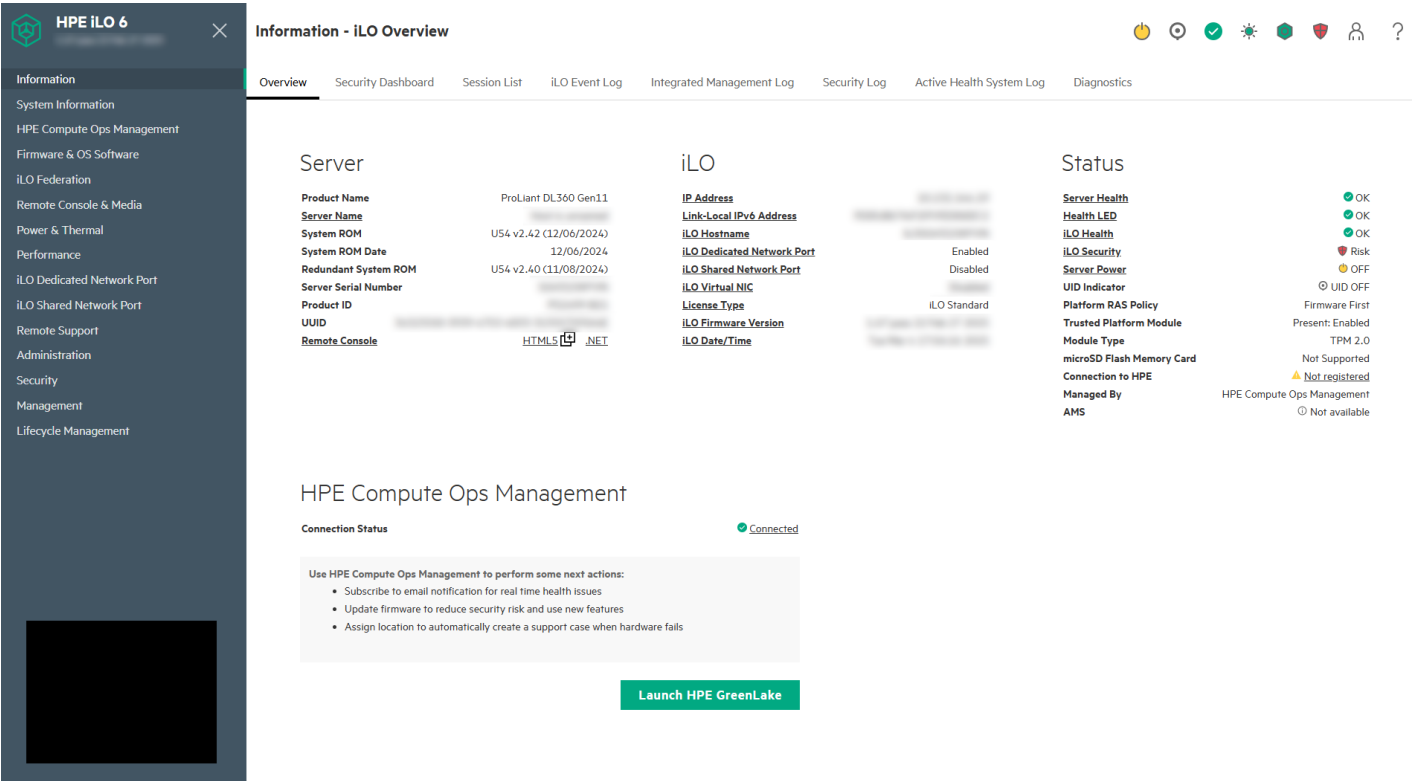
HPE iLO 6
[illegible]

Information
System Information
HPE Compute Ops Management
Firmware & OS Software
iLO Federation
Remote Console & Media
Power & Thermal
Performance
iLO Dedicated Network Port
iLO Shared Network Port
Remote Support
Administration
Security
Management
Lifecycle Management

Information - iLO Overview

?

Overview Security Dashboard Session List iLO Event Log Integrated Management Log Security Log Active Health System Log Diagnostics

Server

| | |
|---|---|
| Product Name | ProLiant DL360 Gen11 |
| Server Name | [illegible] |
| System ROM | U54 v2.42 (12/06/2024) |
| System ROM Date | 12/06/2024 |
| Redundant System ROM | U54 v2.40 (11/08/2024) |
| Server Serial Number | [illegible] |
| Product ID | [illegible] |
| UUID | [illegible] |
| Remote Console | HTML5 .NET |

iLO

| | |
|---|---|
| IP Address | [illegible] |
| Link-Local IPv6 Address | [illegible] |
| iLO Hostname | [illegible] |
| iLO Dedicated Network Port | Enabled |
| iLO Shared Network Port | Disabled |
| iLO Virtual NIC | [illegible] |
| License Type | iLO Standard |
| iLO Firmware Version | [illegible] |
| iLO Date/Time | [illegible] |

Status

| | |
|---|---|
| Server Health | OK |
| Health LED | OK |
| iLO Health | OK |
| iLO Security | Risk |
| Server Power | OFF |
| UID Indicator | UID OFF |
| Platform RAS Policy | Firmware First |
| Trusted Platform Module | Present: Enabled |
| Module Type | TPM 2.0 |
| microSD Flash Memory Card | Not Supported |
| Connection to HPE | Not registered |
| Managed By | HPE Compute Ops Management |
| AMS | Not available |

HPE Compute Ops Management

Connection Status Connected

Use HPE Compute Ops Management to perform some next actions:
• Subscribe to email notification for real time health issues
• Update firmware to reduce security risk and use new features
• Assign location to automatically create a support case when hardware fails

Launch HPE GreenLake